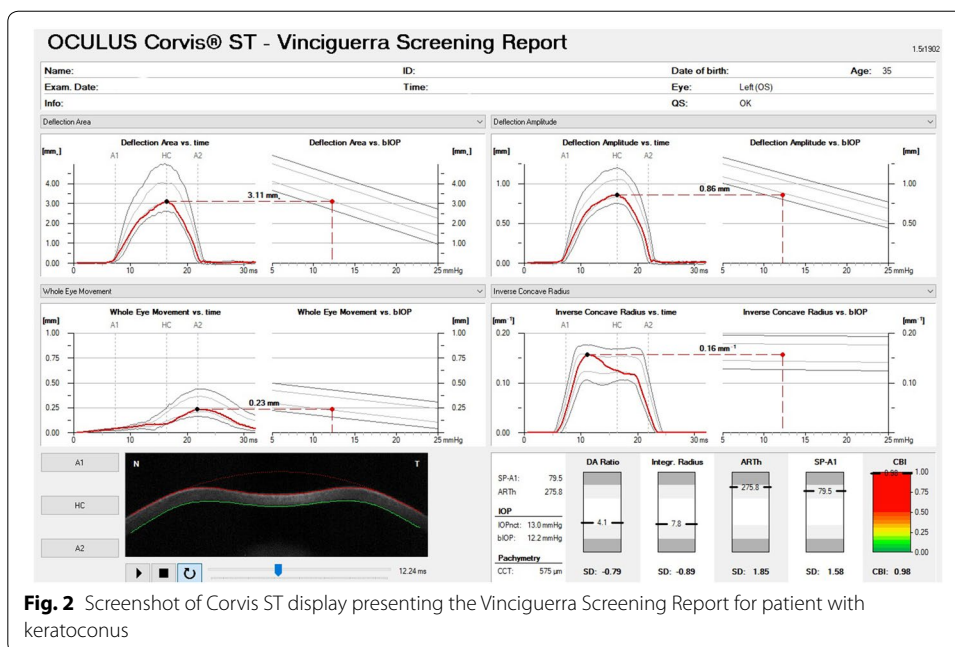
OCULUS Corvis® ST - Vinciguerra Screening Report

1.5r1902

Name:
ID:
Date of birth:
Age: 35
Exam. Date:
Time:
Eye: Left (OS)
Info:
QS: OK

Deflection Area
Deflection Amplitude

Deflection Area vs. time
[mm$^2$]
A1 HC A2
4.00
3.00
2.00
1.00
0.00
0 10 20 30 ms
3.11 mm$^2$

Deflection Area vs. bIOP
[mm$^2$]
4.00
3.00
2.00
1.00
0.00
5 10 15 20 25 mmHg

Deflection Amplitude vs. time
[mm]
A1 HC A2
1.00
0.50
0.00
0 10 20 30 ms
0.86 mm

Deflection Amplitude vs. bIOP
[mm]
1.00
0.50
5 10 15 20 25 mmHg

Whole Eye Movement
Inverse Concave Radius

Whole Eye Movement vs. time
[mm]
A1 HC A2
1.00
0.75
0.50
0.25
0.00
0 10 20 30 ms
0.23 mm

Whole Eye Movement vs. bIOP
[mm]
1.00
0.75
0.50
0.25
0.00
5 10 15 20 25 mmHg

Inverse Concave Radius vs. time
[mm$^{-1}$]
A1 HC A2
0.20
0.10
0.00
0 10 20 30 ms
0.16 mm$^{-1}$

Inverse Concave Radius vs. bIOP
[mm$^{-1}$]
0.20
0.10
5 10 15 20 25 mmHg

A1
HC
A2
N
T
12.24 ms

SP-A1: 79.5
ARTh: 275.8
IOP
IOPnct: 13.0 mmHg
bIOP: 12.2 mmHg
Pachymetry
CCT: 575 µm

DA Ratio
4.1
SD: -0.79

Integr. Radius
7.8
SD: -0.89

ARTh
275.8
SD: 1.85

SP-A1
79.5
SD: 1.58

CBI
0.98
1.00
0.75
0.50
0.25
0.00
CBI: 0.98

Fig. 2 Screenshot of Corvis ST display presenting the Vinciguerra Screening Report for patient with keratoconus